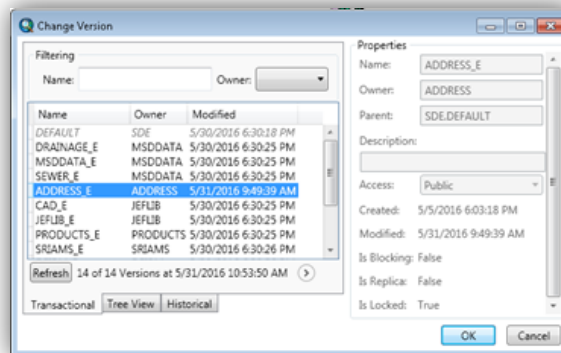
Change Version

Filtering

Name:

Owner:

| Name | Owner | Modified |
|---|---|---|
| DEFAULT | SDE | 5/30/2016 6:30:18 PM |
| DRAINAGE_E | MSDDATA | 5/30/2016 6:30:25 PM |
| MSDDATA_E | MSDDATA | 5/30/2016 6:30:25 PM |
| SEWER_E | MSDDATA | 5/30/2016 6:30:25 PM |
| ADDRESS_E | ADDRESS | 5/31/2016 9:49:39 AM |
| CAD_E | JEFLIB | 5/30/2016 6:30:25 PM |
| JEFLIB_E | JEFLIB | 5/30/2016 6:30:25 PM |
| PRODUCTS_E | PRODUCTS | 5/30/2016 6:30:25 PM |
| SRIAMS_E | SRIAMS | 5/30/2016 6:30:26 PM |

Refresh 14 of 14 Versions at 5/31/2016 10:53:50 AM

Transactional Tree View Historical

Properties

Name: ADDRESS_E

Owner: ADDRESS

Parent: SDE.DEFAULT

Description:

Access: Public

Created: 5/5/2016 6:03:18 PM

Modified: 5/31/2016 9:49:39 AM

Is Blocking: False

Is Replica: False

Is Locked: True

OK Cancel